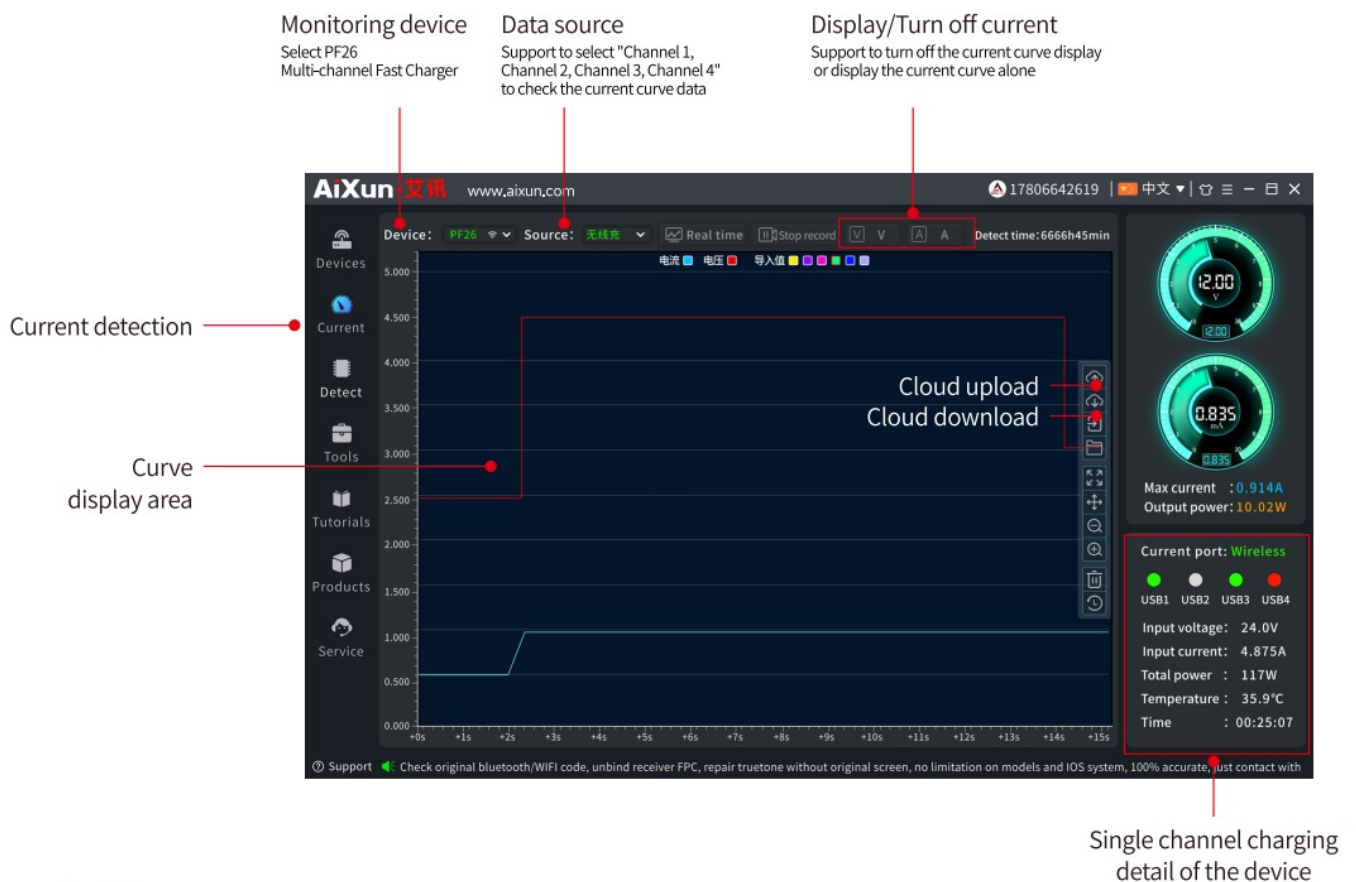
Monitoring device
Select PF26
Multi-channel Fast Charger

Data source
Support to select "Channel 1, Channel 2, Channel 3, Channel 4" to check the current curve data

Display/Turn off current
Support to turn off the current curve display or display the current curve alone

AiXun 艾讯 www.aixun.com

17806642619 中文

Devices
Current
Detect
Tools
Tutorials
Products
Service

Device: PF26 Source: 无线充 Real time Stop record V V A A Detect time: 6666h45min

电流 电压 导入值

5.000
4.500
4.000
3.500
3.000
2.500
2.000
1.500
1.000
0.500
0.000

+0s +1s +2s +3s +4s +5s +6s +7s +8s +9s +10s +11s +12s +13s +14s +15s

Cloud upload
Cloud download

12.00 V 12.00
0.835 mA 0.835

Max current : 0.914A
Output power: 10.02W

Current port: Wireless
USB1 USB2 USB3 USB4
Input voltage: 24.0V
Input current: 4.875A
Total power : 117W
Temperature : 35.9°C
Time : 00:25:07

Support Check original bluetooth/WIFI code, unbind receiver FPC, repair truetone without original screen, no limitation on models and IOS system, 100% accurate, just contact with

Current detection

Curve display area

Single channel charging detail of the device